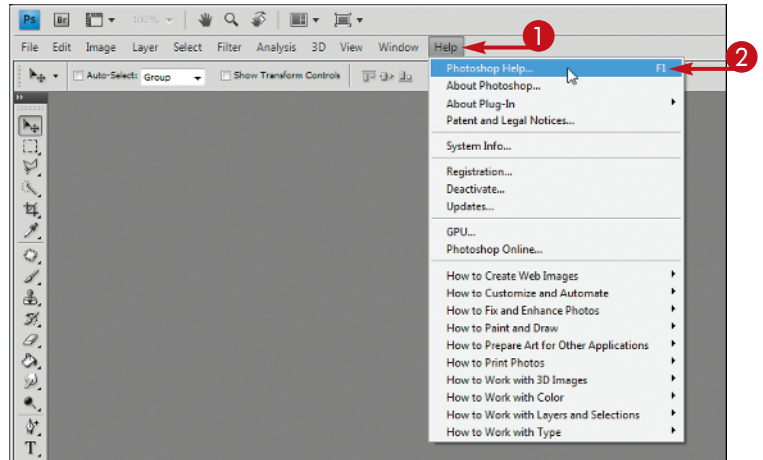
Ps Br 100%

File Edit Image Layer Select Filter Analysis 3D View Window Help

1

Auto-Select: Group Show Transform Controls

Photoshop Help... F1

2

About Photoshop...
About Plug-In
Patent and Legal Notices...
System Info...
Registration...
Deactivate...
Updates...
GPU...
Photoshop Online...
How to Create Web Images
How to Customize and Automate
How to Fix and Enhance Photos
How to Paint and Draw
How to Prepare Art for Other Applications
How to Print Photos
How to Work with 3D Images
How to Work with Color
How to Work with Layers and Selections
How to Work with Type